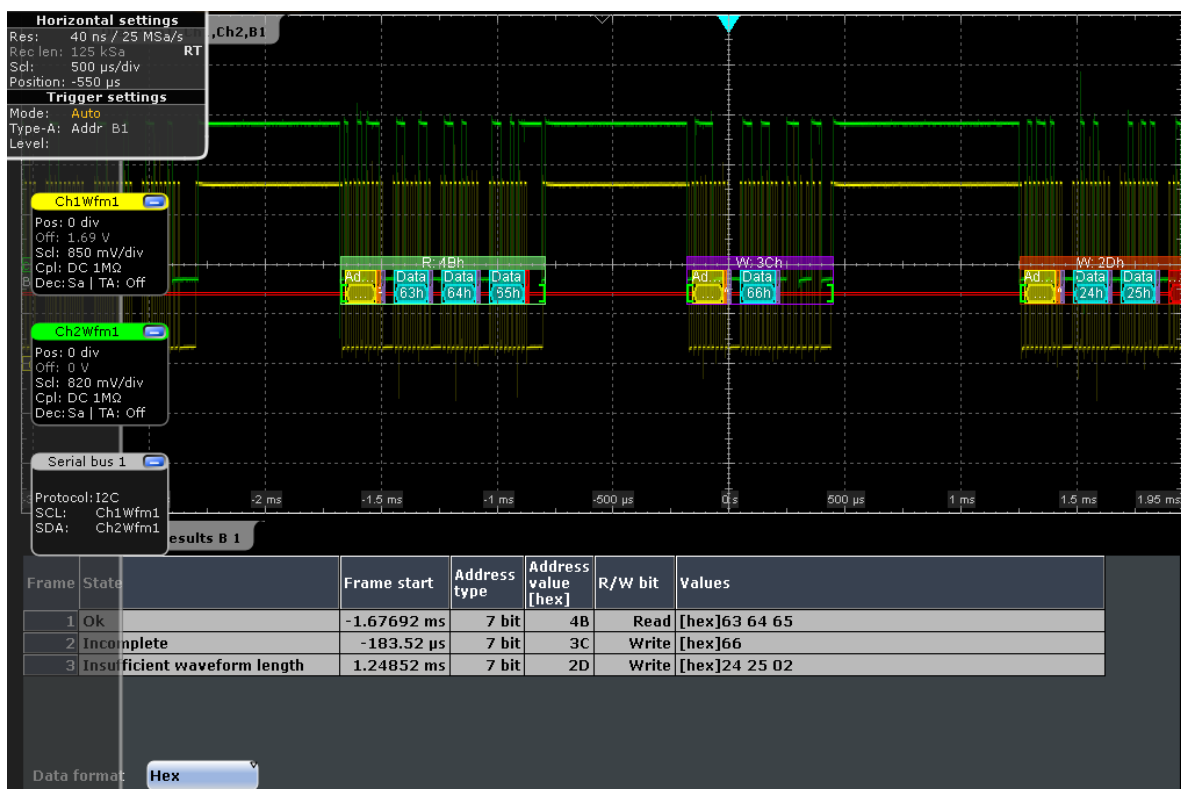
Horizontal settings
Res: 40 ns / 25 MSa/s
Rec len: 125 kSa RT
Scl: 500 µs/div
Position: -550 µs
Trigger settings
Mode: Auto
Type-A: Addr B1
Level:

,Ch2,B1

Ch1Wfm1
Pos: 0 div
Off: 1.69 V
Scl: 850 mV/div
Cpl: DC 1MΩ
Dec: Sa | TA: Off

Ch2Wfm1
Pos: 0 div
Off: 0 V
Scl: 820 mV/div
Cpl: DC 1MΩ
Dec: Sa | TA: Off

Serial bus 1
Protocol: I2C
SCL: Ch1Wfm1
SDA: Ch2Wfm1

R: 4Bh
Ad... Data 63h Data 64h Data 65h
W: 3Ch
Ad... Data 66h
W: 2Dh
Ad... Data 24h Data 25h

-2 ms -1.5 ms -1 ms -500 µs 0 s 500 µs 1 ms 1.5 ms 1.95 ms

esults B 1

| Frame | State | Frame start | Address type | Address value [hex] | R/W bit | Values |
|---|---|---|---|---|---|---|
| 1 | Ok | -1.67692 ms | 7 bit | 4B | Read | [hex]63 64 65 |
| 2 | Incomplete | -183.52 µs | 7 bit | 3C | Write | [hex]66 |
| 3 | Insufficient waveform length | 1.24852 ms | 7 bit | 2D | Write | [hex]24 25 02 |

Data format Hex